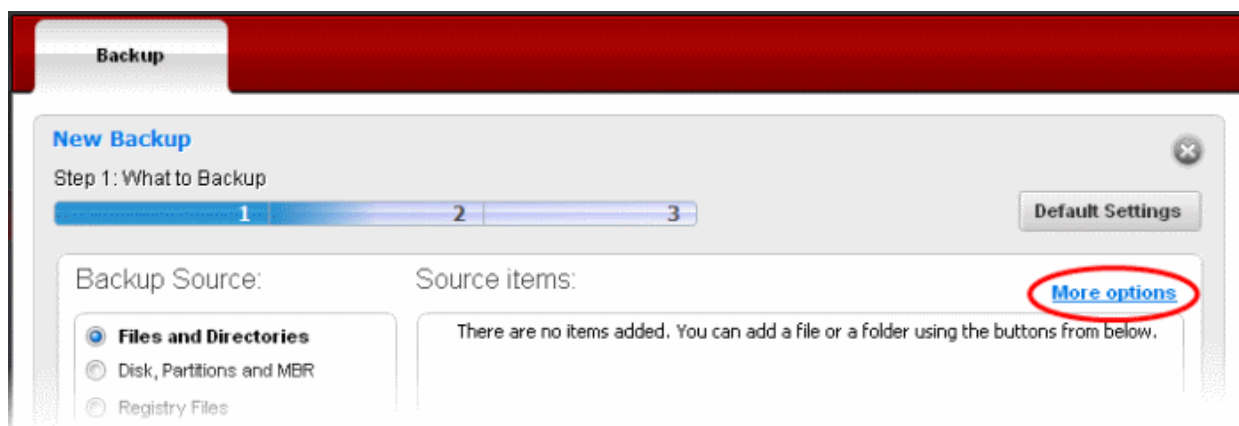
Backup

New Backup

Step 1: What to Backup

1 2 3

Default Settings

Backup Source:

Files and Directories

Disk, Partitions and MBR

Registry Files

Source items:

More options

There are no items added. You can add a file or a folder using the buttons from below.